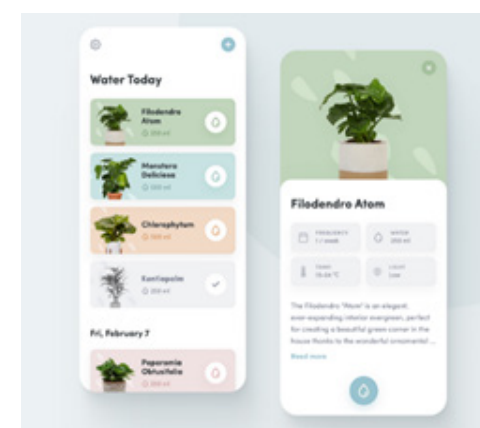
Water Today

Filodendro Atom
200 ml

Monstera Deliciosa
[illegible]

Chlorophytum
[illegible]

Kantlapalm
200 ml

Fri, February 7

Peperomia Obtusifolia
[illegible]

Filodendro Atom

FREQUENCY
1 / week

WATER
200 ml

TEMP.
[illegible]

LIGHT
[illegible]

The Filodendro "Atom" is an elegant, ever-expanding interior evergreen, perfect for creating a beautiful green corner in the house thanks to the wonderful ornamental ...

Read more